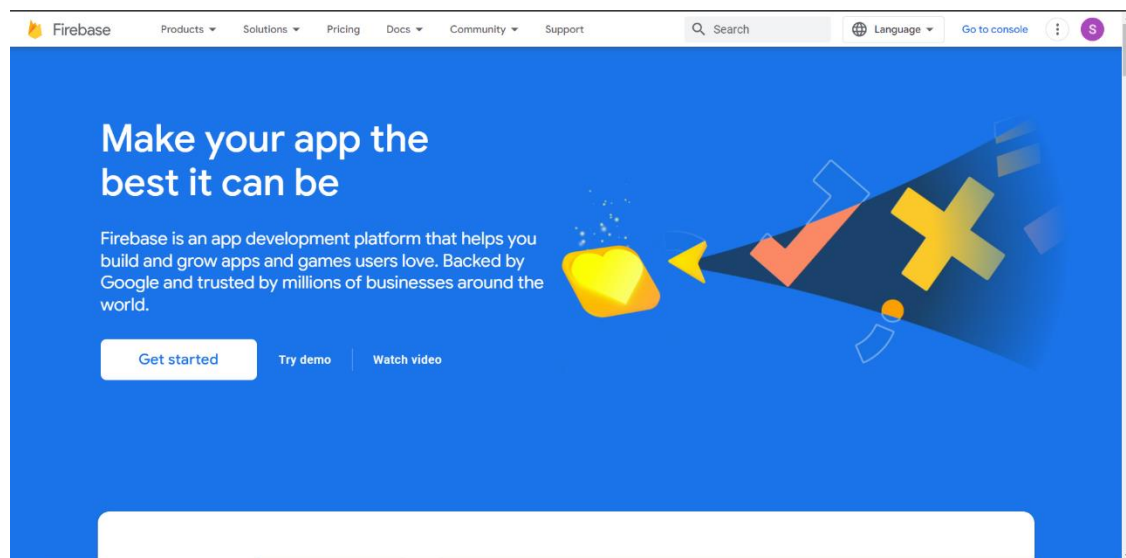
Firebase Products Solutions Pricing Docs Community Support Search Language Go to console S

Make your app the best it can be

Firebase is an app development platform that helps you build and grow apps and games users love. Backed by Google and trusted by millions of businesses around the world.

Get started Try demo Watch video